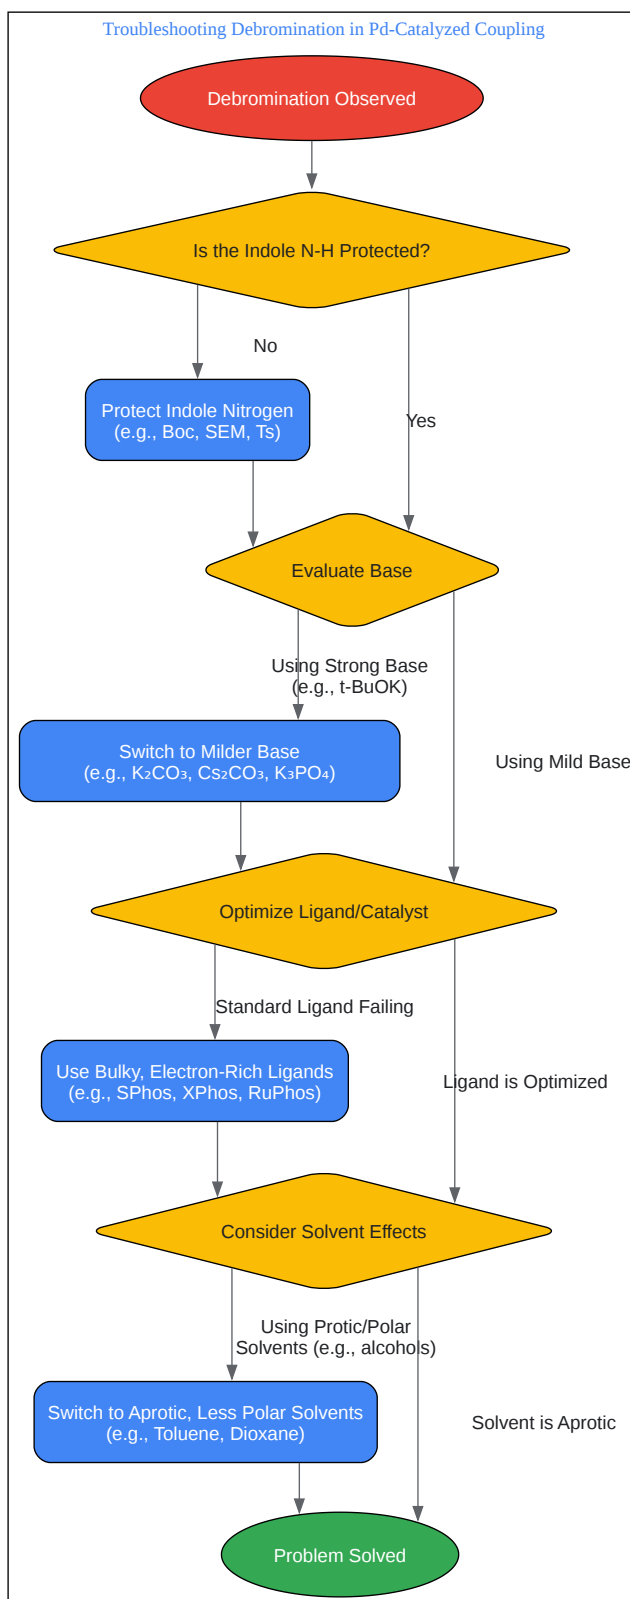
Troubleshooting Debromination in Pd-Catalyzed Coupling

Debromination Observed

Is the Indole N-H Protected?

No

Yes

Protect Indole Nitrogen
(e.g., Boc, SEM, Ts)

Evaluate Base

Using Strong Base
(e.g., t-BuOK)

Using Mild Base

Switch to Milder Base
(e.g., $K_2CO_3$, $Cs_2CO_3$, $K_3PO_4$)

Optimize Ligand/Catalyst

Standard Ligand Failing

Ligand is Optimized

Use Bulky, Electron-Rich Ligands
(e.g., SPhos, XPhos, RuPhos)

Consider Solvent Effects

Using Protic/Polar
Solvents (e.g., alcohols)

Solvent is Aprotic

Switch to Aprotic, Less Polar Solvents
(e.g., Toluene, Dioxane)

Problem Solved